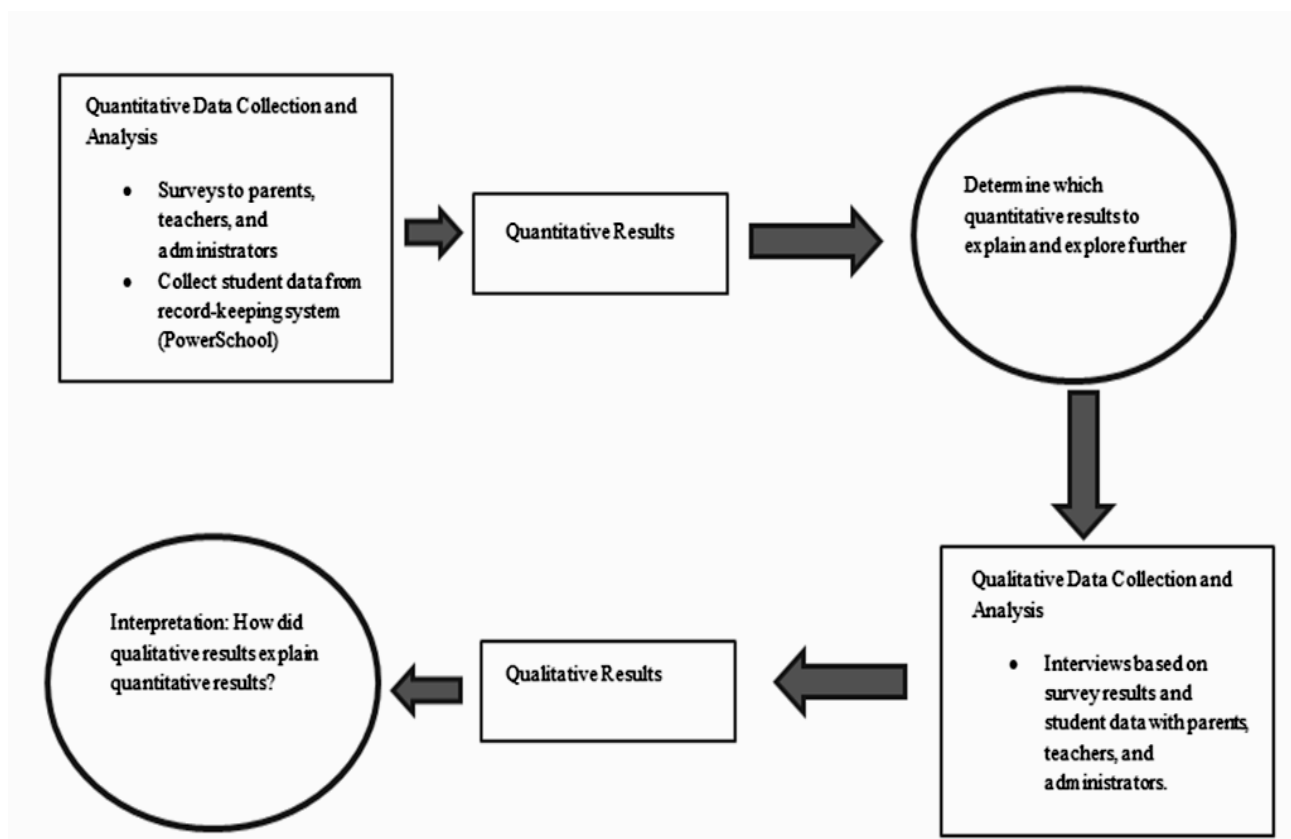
Quantitative Data Collection and Analysis

- Surveys to parents, teachers, and administrators
- Collect student data from record-keeping system (PowerSchool)

Quantitative Results

Determine which quantitative results to explain and explore further

Qualitative Data Collection and Analysis

- Interviews based on survey results and student data with parents, teachers, and administrators.

Qualitative Results

Interpretation: How did qualitative results explain quantitative results?